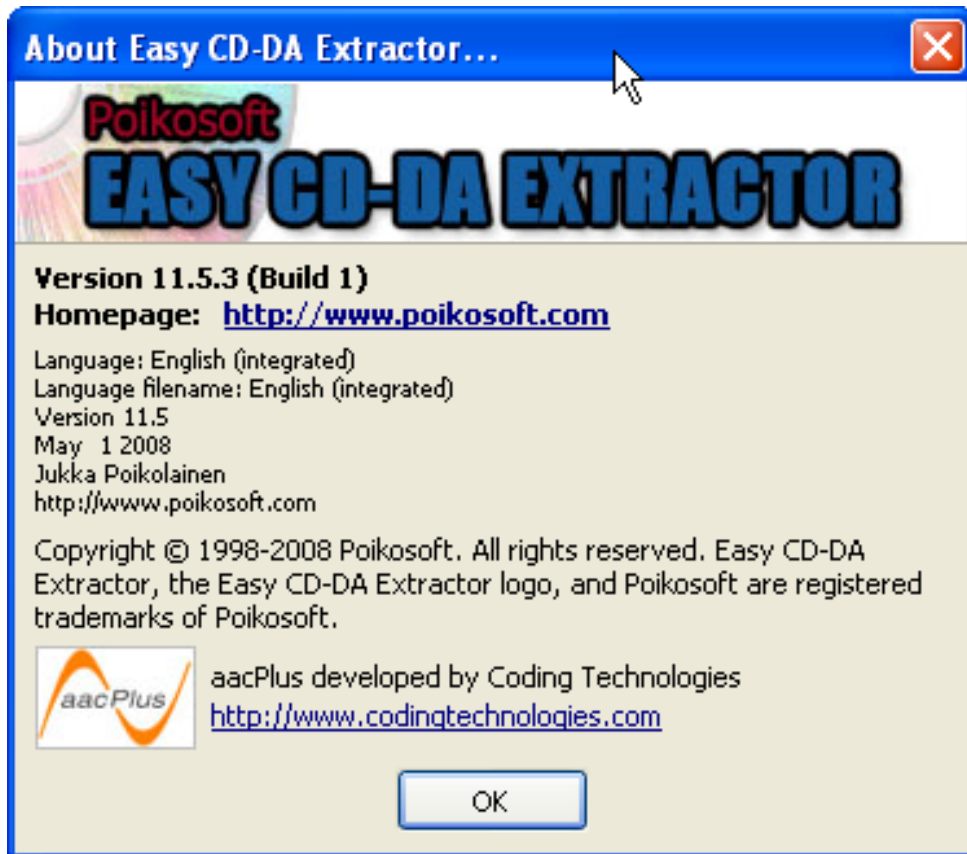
About Easy CD-DA Extractor...

Poikosoft
EASY CD-DA EXTRACTOR

Version 11.5.3 (Build 1)
Homepage: http://www.poikosoft.com

Language: English (integrated)
Language filename: English (integrated)
Version 11.5
May 1 2008
Jukka Poikolainen
http://www.poikosoft.com

Copyright © 1998-2008 Poikosoft. All rights reserved. Easy CD-DA Extractor, the Easy CD-DA Extractor logo, and Poikosoft are registered trademarks of Poikosoft.

aacPlus

aacPlus developed by Coding Technologies
http://www.codingtechnologies.com

OK